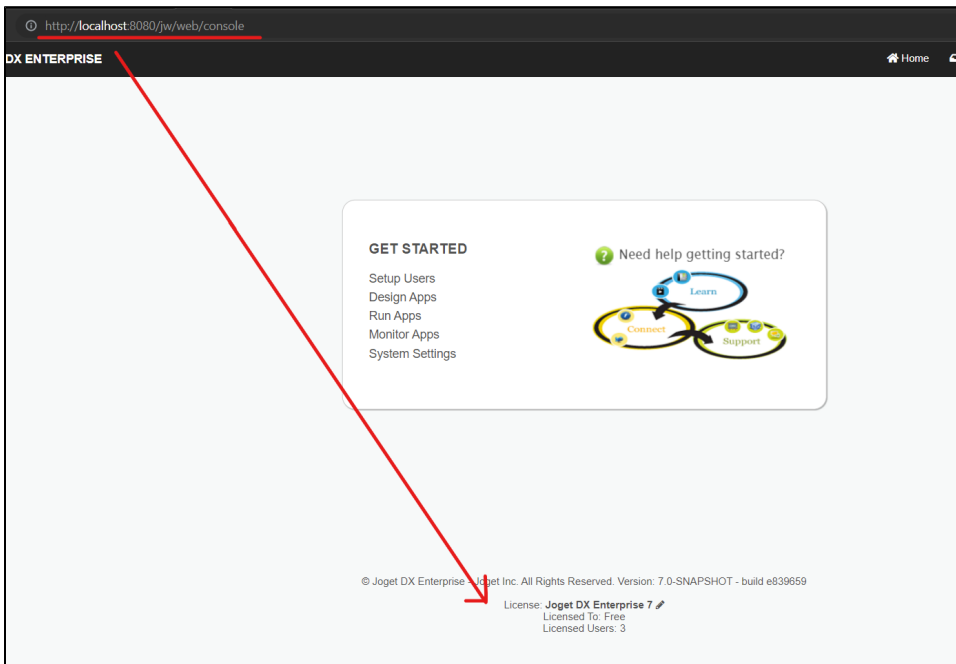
http://localhost:8080/jw/web/console

DX ENTERPRISE

Home

GET STARTED

Setup Users
Design Apps
Run Apps
Monitor Apps
System Settings

Need help getting started?

Learn

Connect

Support

© Joget DX Enterprise - Joget Inc. All Rights Reserved. Version: 7.0-SNAPSHOT - build e839659

License: Joget DX Enterprise 7
Licensed To: Free
Licensed Users: 3